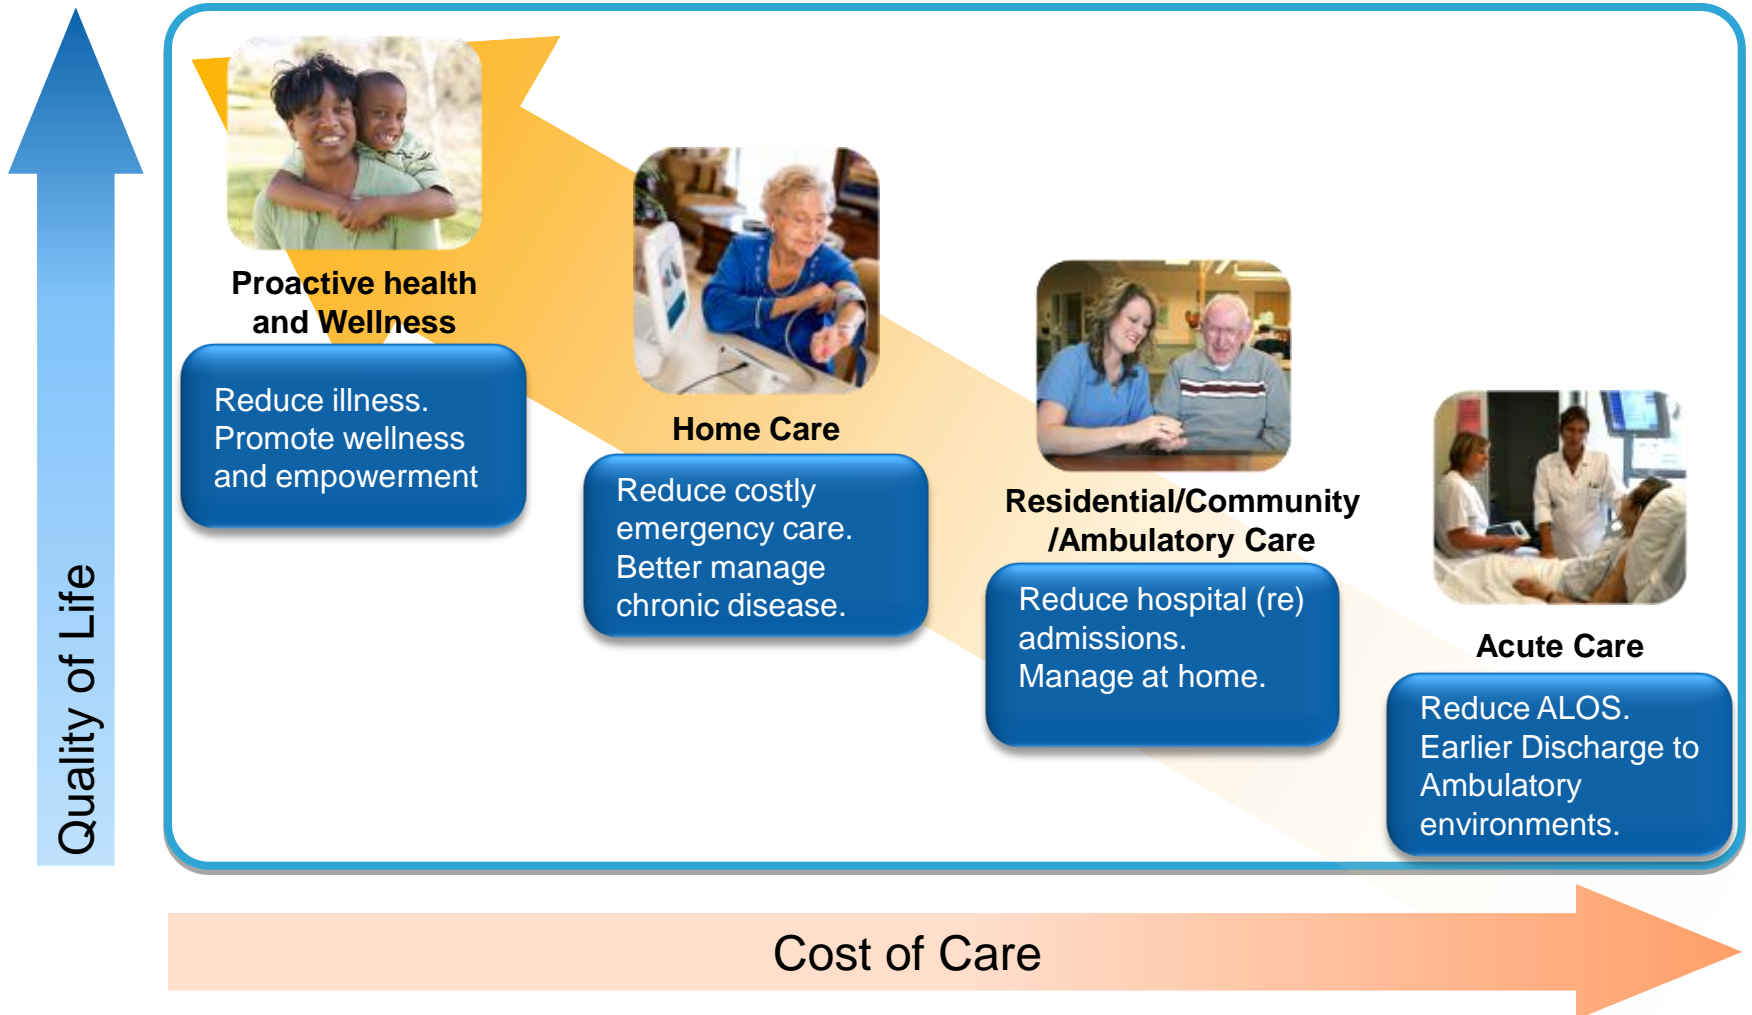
Quality of Life

Proactive health and Wellness

Reduce illness. Promote wellness and empowerment

Home Care

Reduce costly emergency care. Better manage chronic disease.

Residential/Community /Ambulatory Care

Reduce hospital (re) admissions. Manage at home.

Acute Care

Reduce ALOS. Earlier Discharge to Ambulatory environments.

Cost of Care